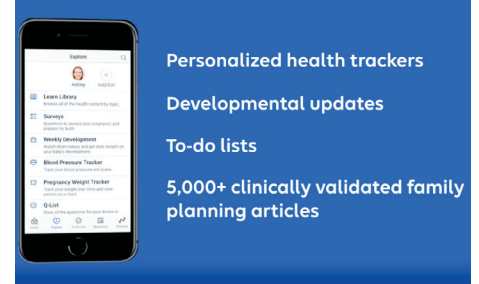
Explore

Ashley

Add Baby

Learn Library

Browse all of the health content by topic

Surveys

Questions to assess your pregnancy and prepare for birth

Weekly Development

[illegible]

Blood Pressure Tracker

Track your blood pressure and pulse

Pregnancy Weight Tracker

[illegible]

Q-List

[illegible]

Personalized health trackers

Developmental updates

To-do lists

5,000+ clinically validated family planning articles